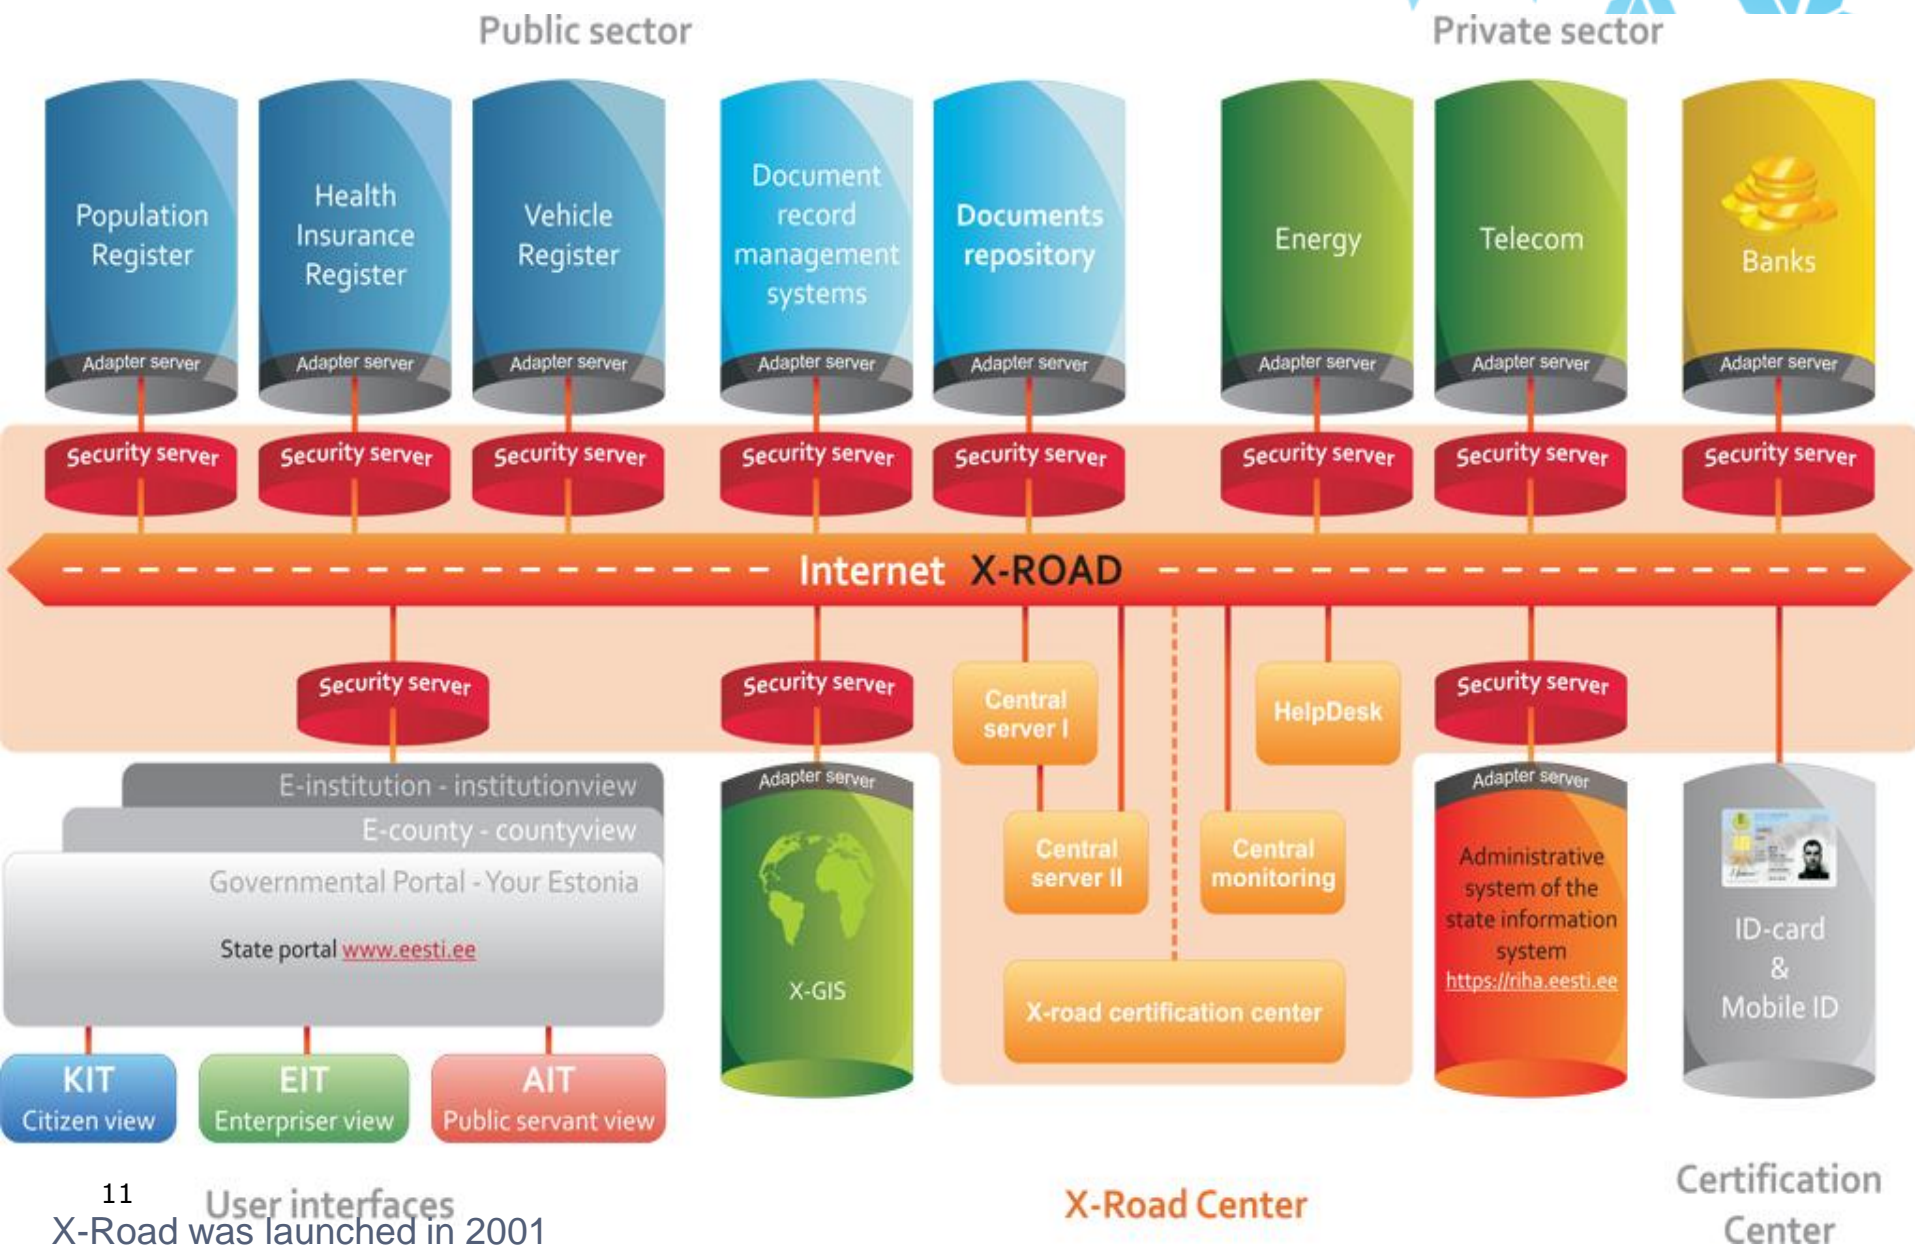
Public sector

Private sector

Population Register
Adapter server
Security server

Health Insurance Register
Adapter server
Security server

Vehicle Register
Adapter server
Security server

Document record management systems
Adapter server
Security server

Documents repository
Adapter server
Security server

Energy
Adapter server
Security server

Telecom
Adapter server
Security server

Banks
Adapter server
Security server

Internet X-ROAD

Security server

Security server

Central server I

HelpDesk

Security server

E-institution - institutionview

E-county - countyview

Governmental Portal - Your Estonia

State portal www.eesti.ee

Adapter server
X-GIS

Central server II

Central monitoring

X-road certification center

Adapter server
Administrative system of the state information system
https://riha.eesti.ee

ID-card & Mobile ID

KIT
Citizen view

EIT
Enterpriser view

AIT
Public servant view

11

User interfaces

X-Road was launched in 2001

X-Road Center

Certification Center